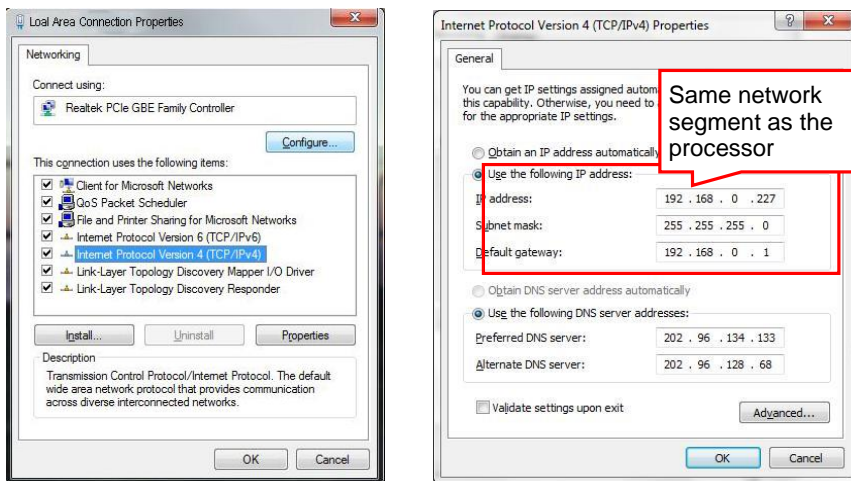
Loal Area Connection Properties

Networking

Connect using:

Realtek PCIe GBE Family Controller

Configure...

This connection uses the following items:

Client for Microsoft Networks
QoS Packet Scheduler
File and Printer Sharing for Microsoft Networks
Internet Protocol Version 6 (TCP/IPv6)
Internet Protocol Version 4 (TCP/IPv4)
Link-Layer Topology Discovery Mapper I/O Driver
Link-Layer Topology Discovery Responder

Install... Uninstall Properties

Description

Transmission Control Protocol/Internet Protocol. The default wide area network protocol that provides communication across diverse interconnected networks.

OK Cancel

Internet Protocol Version 4 (TCP/IPv4) Properties

General

You can get IP settings assigned autom this capability. Otherwise, you need to for the appropriate IP settings.

Same network segment as the processor

Obtain an IP address automatically

Use the following IP address:

IP address: 192 . 168 . 0 . 227

Subnet mask: 255 . 255 . 255 . 0

Default gateway: 192 . 168 . 0 . 1

Obtain DNS server address automatically

Use the following DNS server addresses:

Preferred DNS server: 202 . 96 . 134 . 133

Alternate DNS server: 202 . 96 . 128 . 68

Validate settings upon exit

Advanced...

OK Cancel